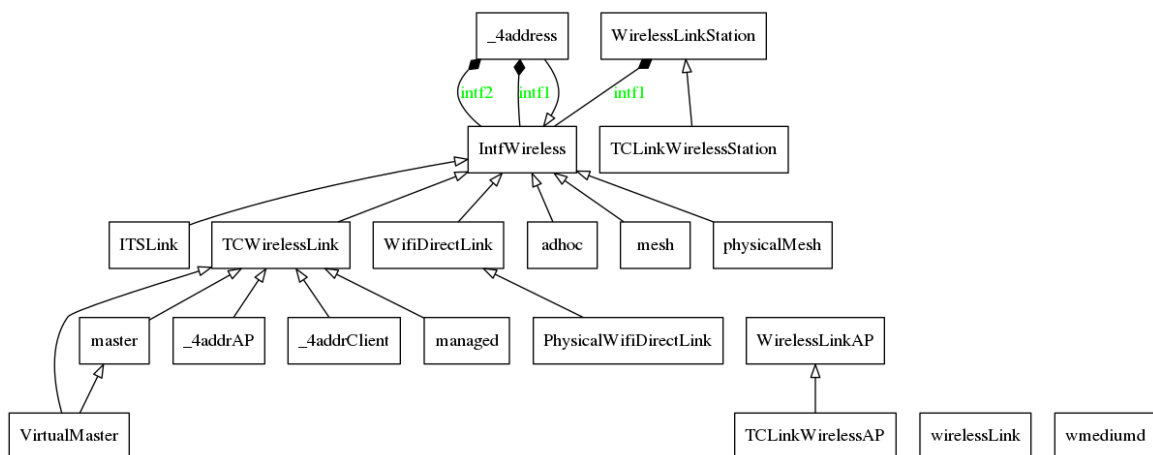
_4address

WirelessLinkStation

intf2

intf1

intf1

IntfWireless

TCLinkWirelessStation

ITSLink

TCWirelessLink

WifiDirectLink

adhoc

mesh

physicalMesh

master

_4addrAP

_4addrClient

managed

PhysicalWifiDirectLink

WirelessLinkAP

VirtualMaster

TCLinkWirelessAP

wirelessLink

wmediumd